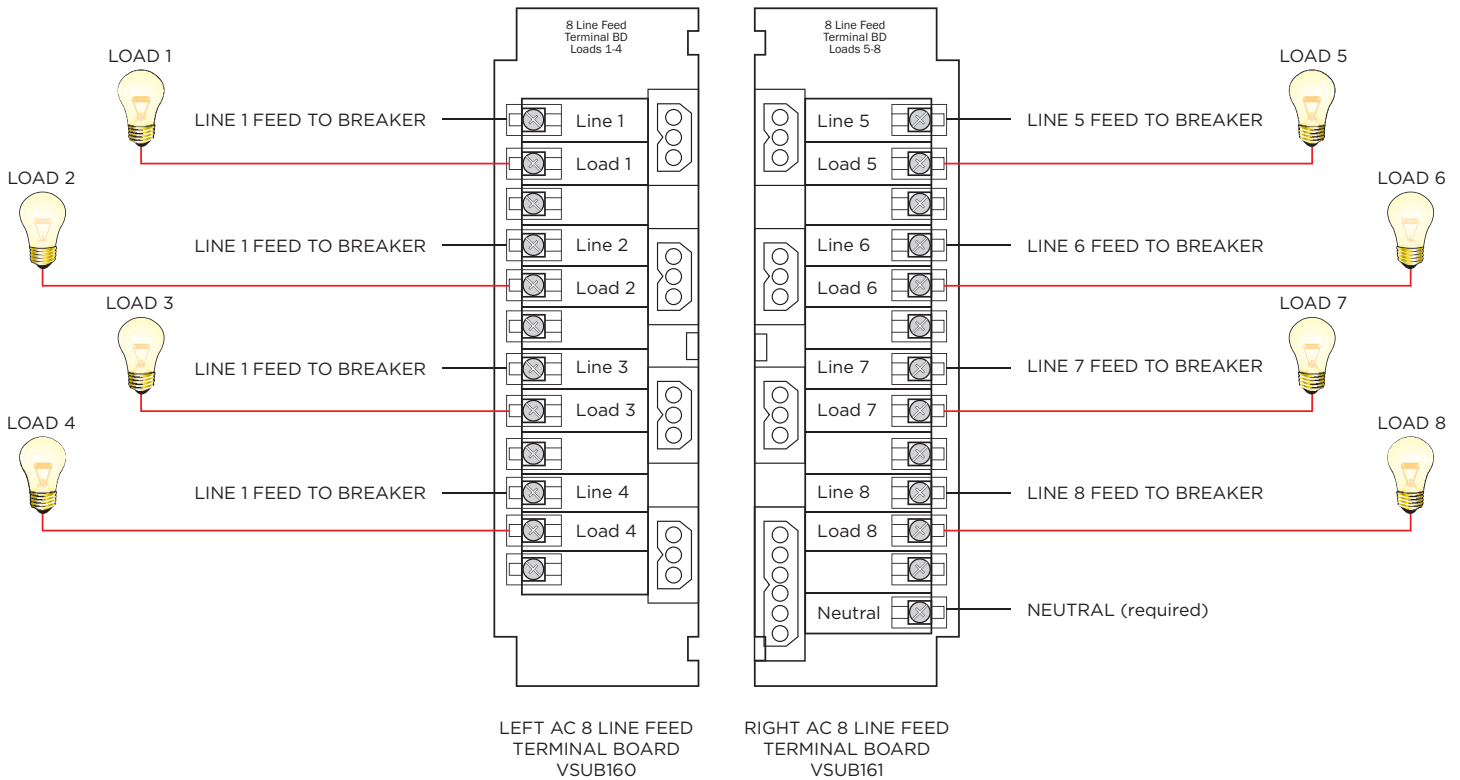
8 Line Feed
Terminal BD
Loads 1-4

8 Line Feed
Terminal BD
Loads 5-8

LOAD 1
LINE 1 FEED TO BREAKER
Line 1
Load 1

LOAD 2
LINE 1 FEED TO BREAKER
Line 2
Load 2

LOAD 3
LINE 1 FEED TO BREAKER
Line 3
Load 3

LOAD 4
LINE 1 FEED TO BREAKER
Line 4
Load 4

LOAD 5
Line 5
LINE 5 FEED TO BREAKER
Load 5

LOAD 6
Line 6
LINE 6 FEED TO BREAKER
Load 6

LOAD 7
Line 7
LINE 7 FEED TO BREAKER
Load 7

LOAD 8
Line 8
LINE 8 FEED TO BREAKER
Load 8

Neutral
NEUTRAL (required)

LEFT AC 8 LINE FEED
TERMINAL BOARD
VSUB160

RIGHT AC 8 LINE FEED
TERMINAL BOARD
VSUB161